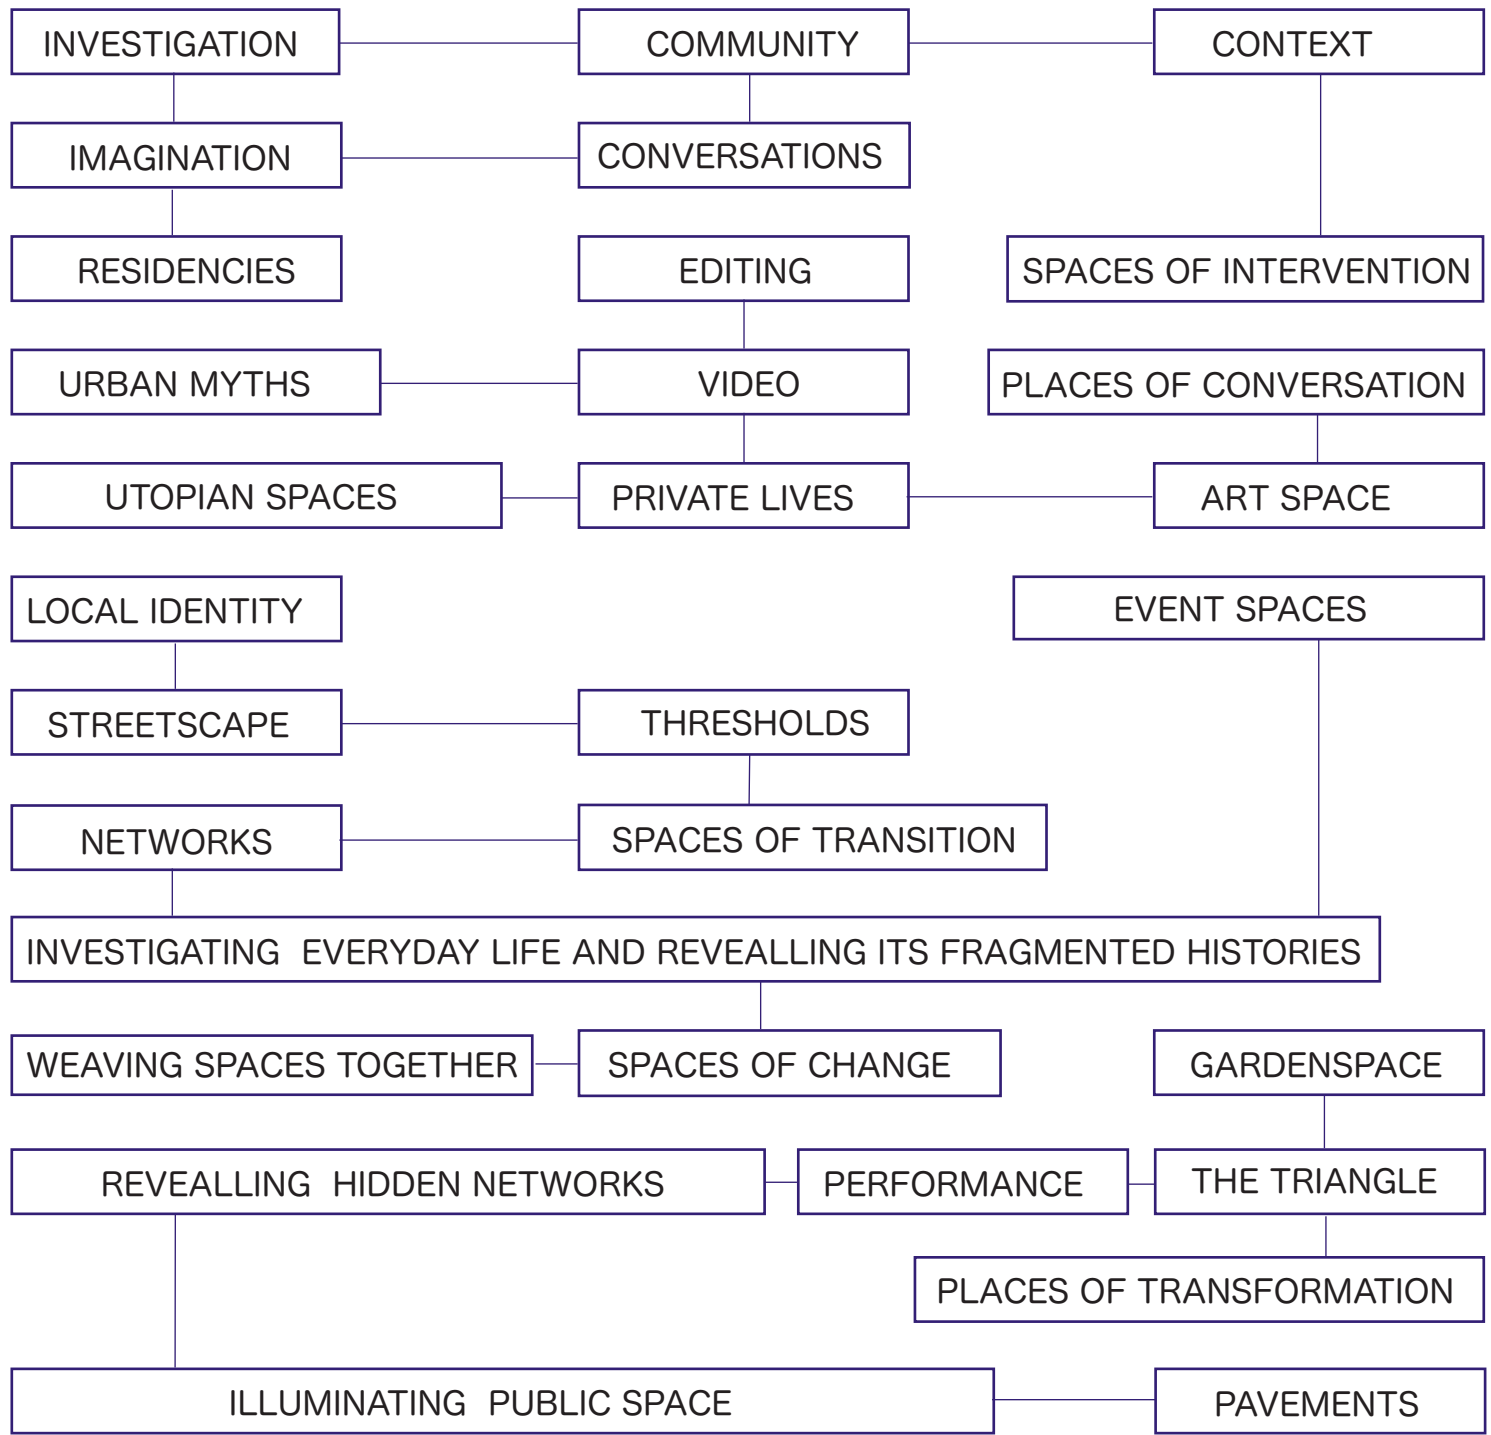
INVESTIGATION
COMMUNITY
CONTEXT
IMAGINATION
CONVERSATIONS
RESIDENCIES
EDITING
SPACES OF INTERVENTION
URBAN MYTHS
VIDEO
PLACES OF CONVERSATION
UTOPIAN SPACES
PRIVATE LIVES
ART SPACE
LOCAL IDENTITY
EVENT SPACES
STREETSCAPE
THRESHOLDS
NETWORKS
SPACES OF TRANSITION
INVESTIGATING EVERYDAY LIFE AND REVEALLING ITS FRAGMENTED HISTORIES
WEAVING SPACES TOGETHER
SPACES OF CHANGE
GARDENSPACE
REVEALLING HIDDEN NETWORKS
PERFORMANCE
THE TRIANGLE
PLACES OF TRANSFORMATION
ILLUMINATING PUBLIC SPACE
PAVEMENTS